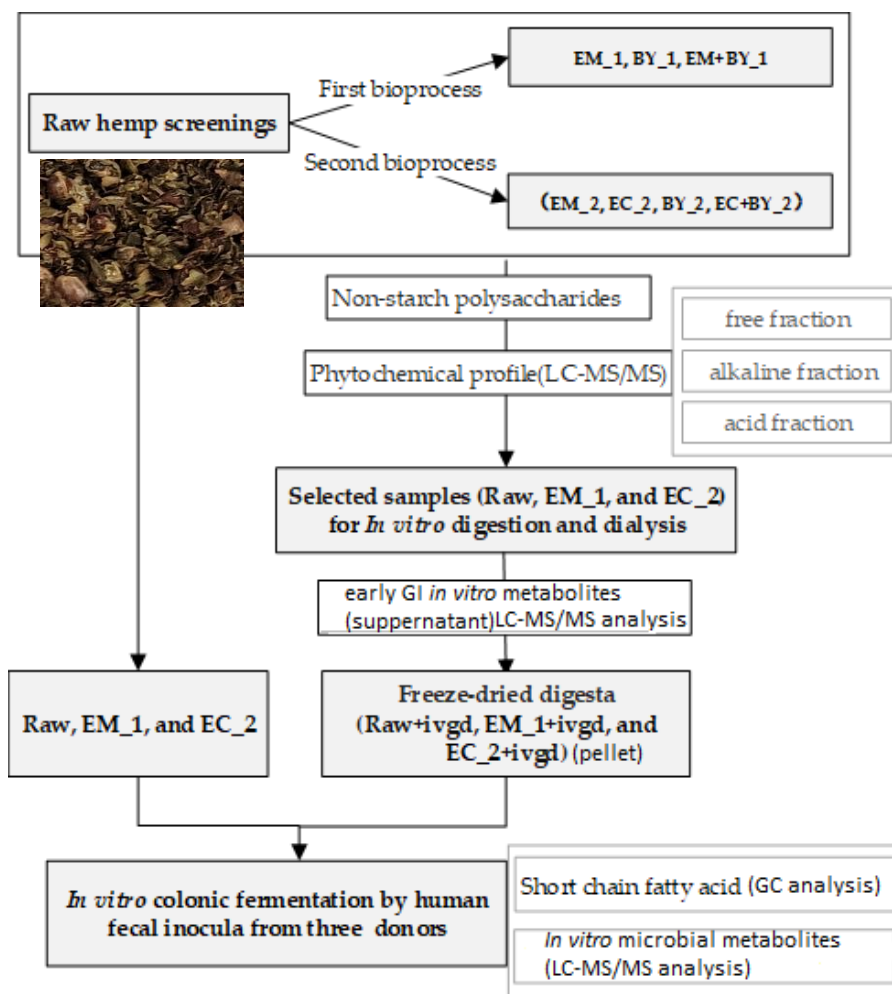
Raw hemp screenings

First bioprocess

EM_1, BY_1, EM+BY_1

Second bioprocess

(EM_2, EC_2, BY_2, EC+BY_2)

Non-starch polysaccharides

Phytochemical profile(LC-MS/MS)

free fraction

alkaline fraction

acid fraction

Selected samples (Raw, EM_1, and EC_2) for *In vitro* digestion and dialysis

early GI *in vitro* metabolites (suppernatant)LC-MS/MS analysis

Raw, EM_1, and EC_2

Freeze-dried digesta (Raw+ivgd, EM_1+ivgd, and EC_2+ivgd) (pellet)

*In vitro* colonic fermentation by human fecal inocula from three donors

Short chain fatty acid (GC analysis)

*In vitro* microbial metabolites (LC-MS/MS analysis)